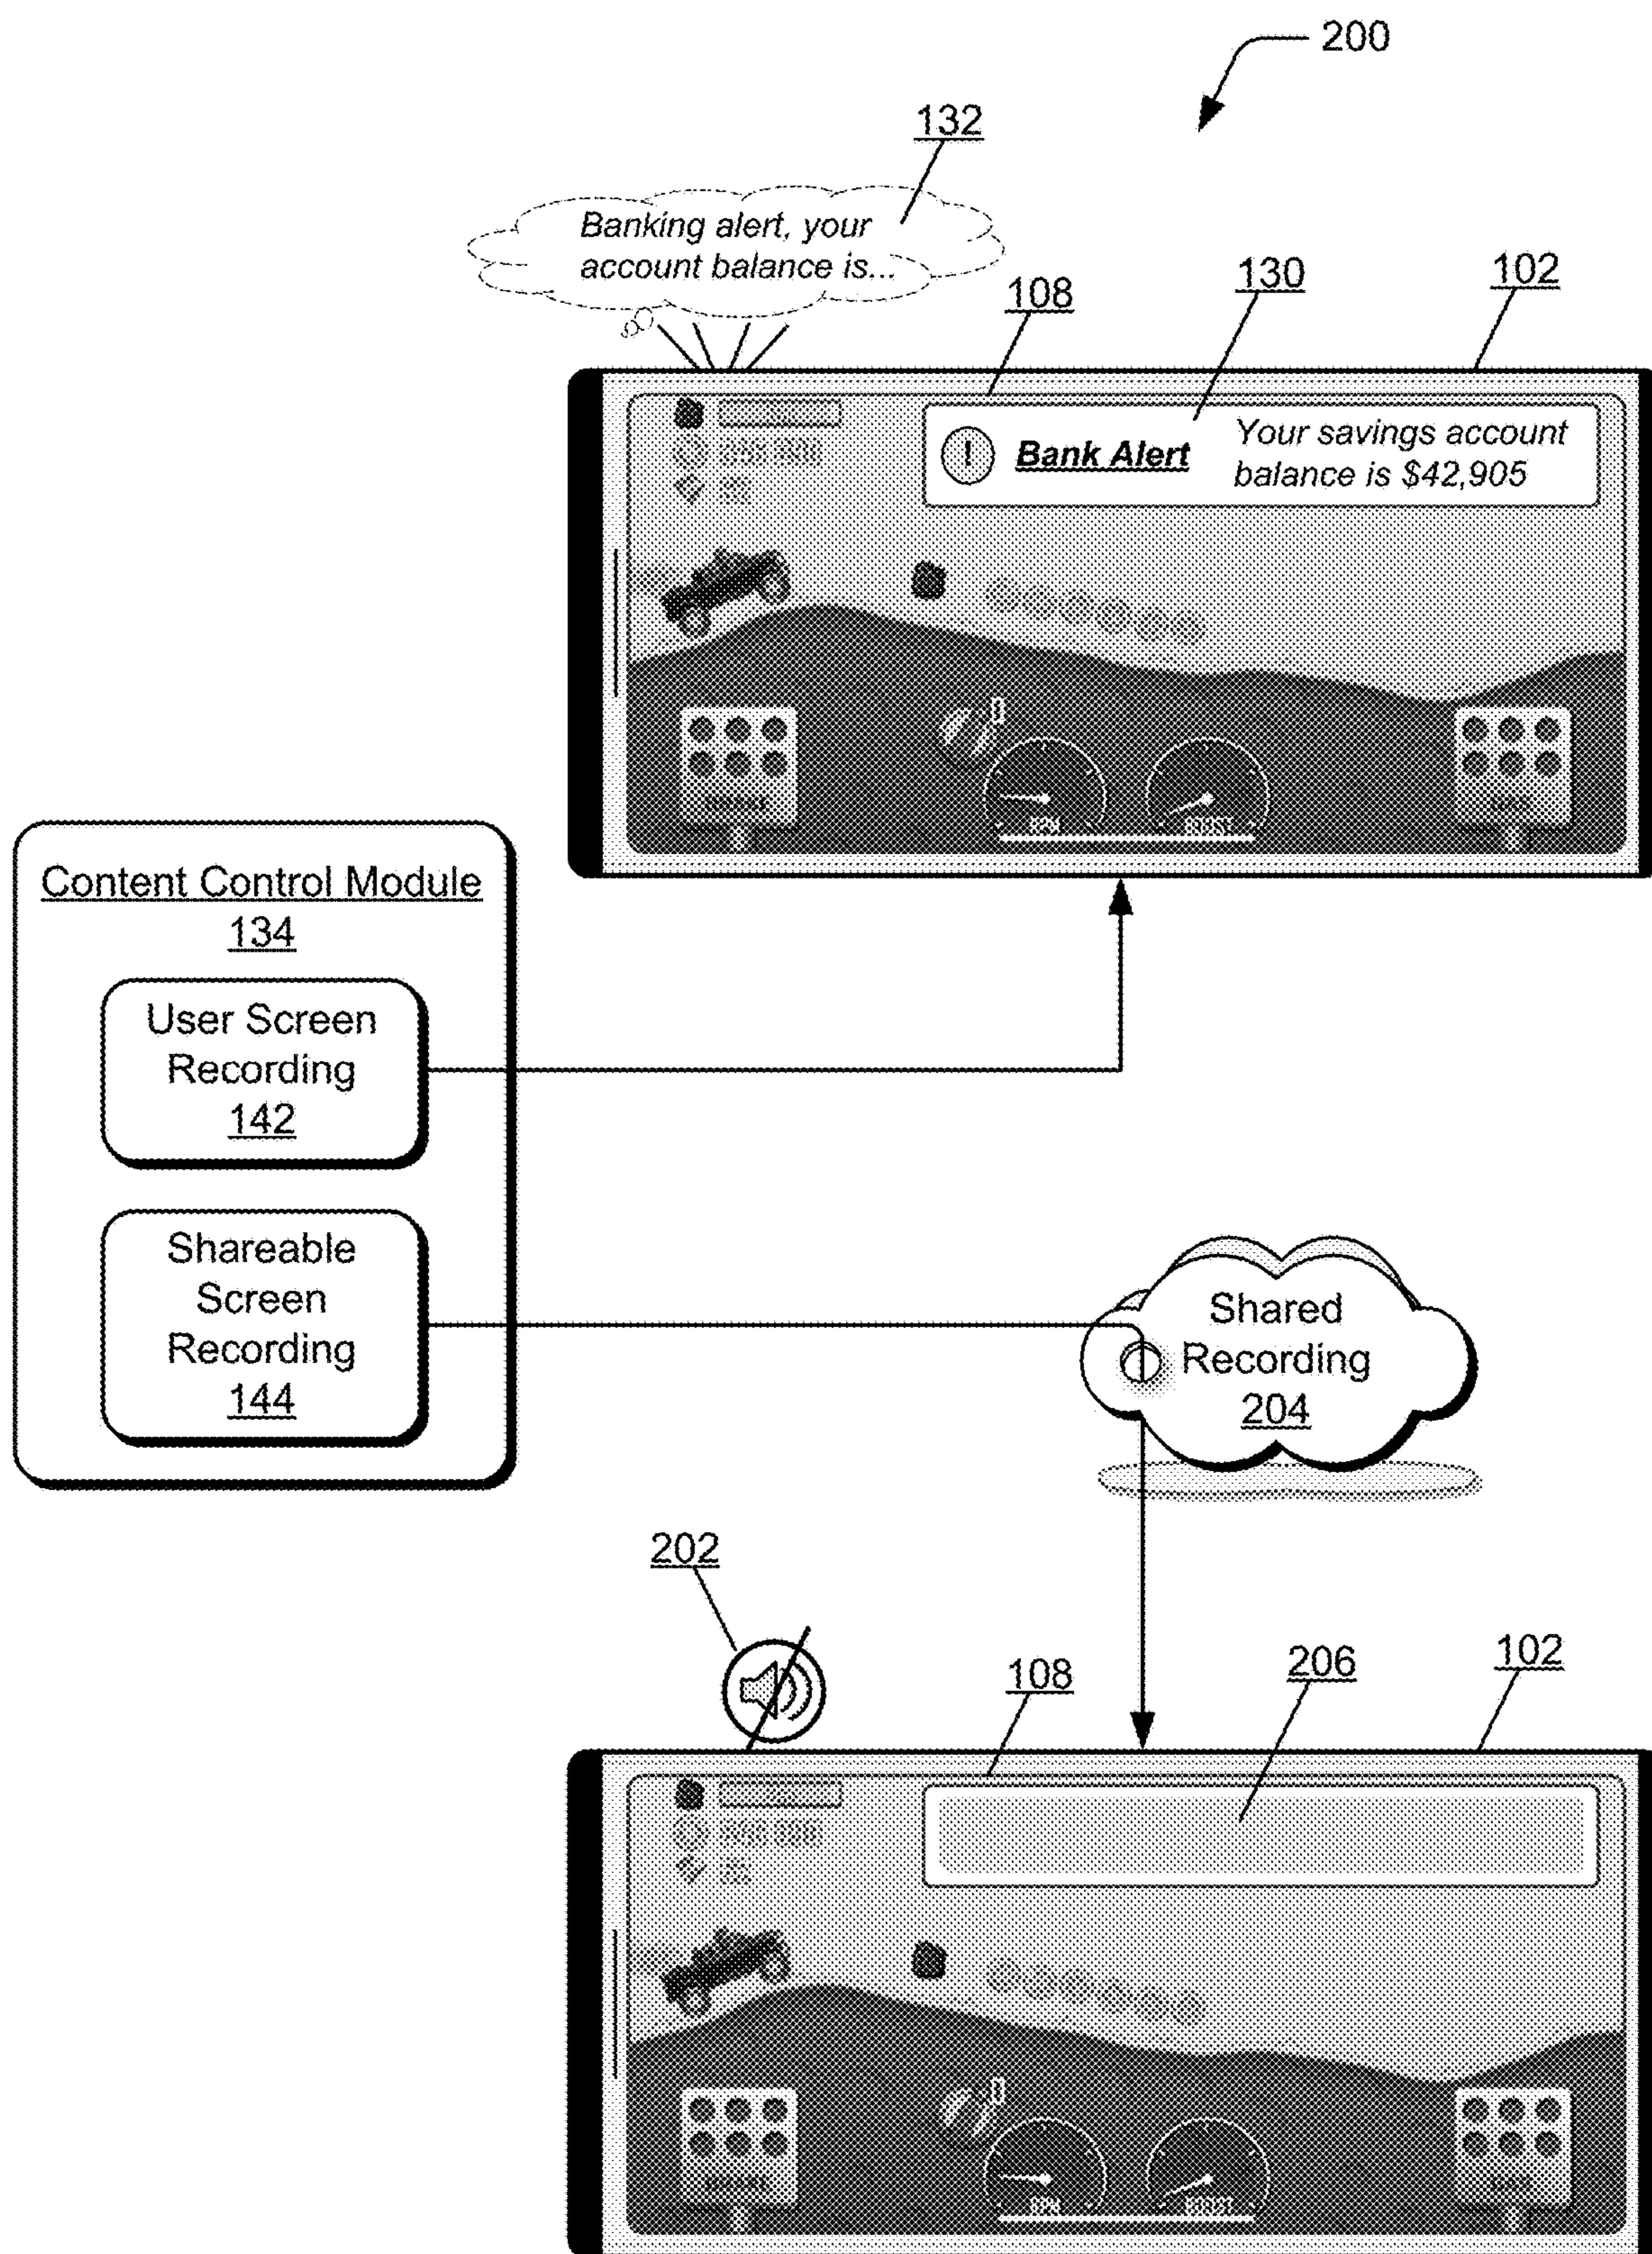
200

132

Banking alert, your account balance is...

108

130

102

Bank Alert

Your savings account balance is $42,905

Content Control Module
134

User Screen Recording
142

Shareable Screen Recording
144

Shared Recording
204

202

108

206

102